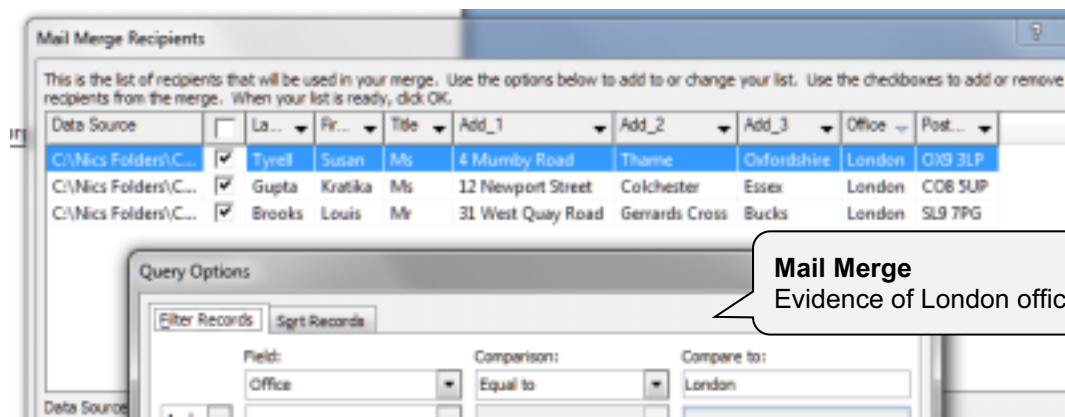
Mail Merge Recipients

?

This is the list of recipients that will be used in your merge. Use the options below to add to or change your list. Use the checkboxes to add or remove recipients from the merge. When your list is ready, click OK.

| Data Source | | La... | Fir... | Title | Add_1 | Add_2 | Add_3 | Office | Post... |
|---|---|---|---|---|---|---|---|---|---|
| C:\Nics Folders\C... | ☑ | Tyrell | Susan | Ms | 4 Mumby Road | Thame | Oxfordshire | London | OX9 3LP |
| C:\Nics Folders\C... | ☑ | Gupta | Kratika | Ms | 12 Newport Street | Colchester | Essex | London | CO8 5UP |
| C:\Nics Folders\C... | ☑ | Brooks | Louis | Mr | 31 West Quay Road | Gerrards Cross | Bucks | London | SL9 7PG |

Query Options

Filter Records | Sort Records

Field: Office
Comparison: Equal to
Compare to: London

Data Source

Mail Merge
Evidence of London offic